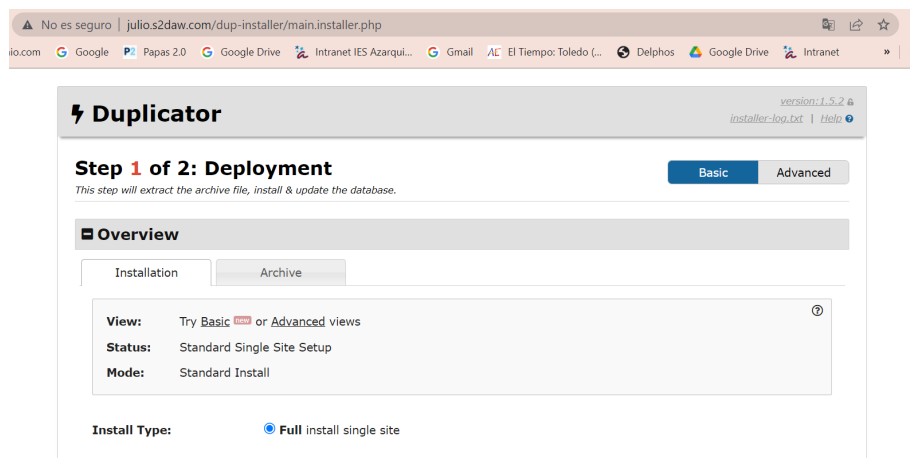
No es seguro | julio.s2daw.com/dup-installer/main.installer.php

io.com Google Papas 2.0 Google Drive Intranet IES Azarqui... Gmail El Tiempo: Toledo (... Delphos Google Drive Intranet »

Duplicator

version: 1.5.2
installer-log.txt | Help

Step 1 of 2: Deployment
This step will extract the archive file, install & update the database.

Basic Advanced

Overview

Installation Archive

View: Try Basic new or Advanced views
Status: Standard Single Site Setup
Mode: Standard Install

Install Type: Full install single site